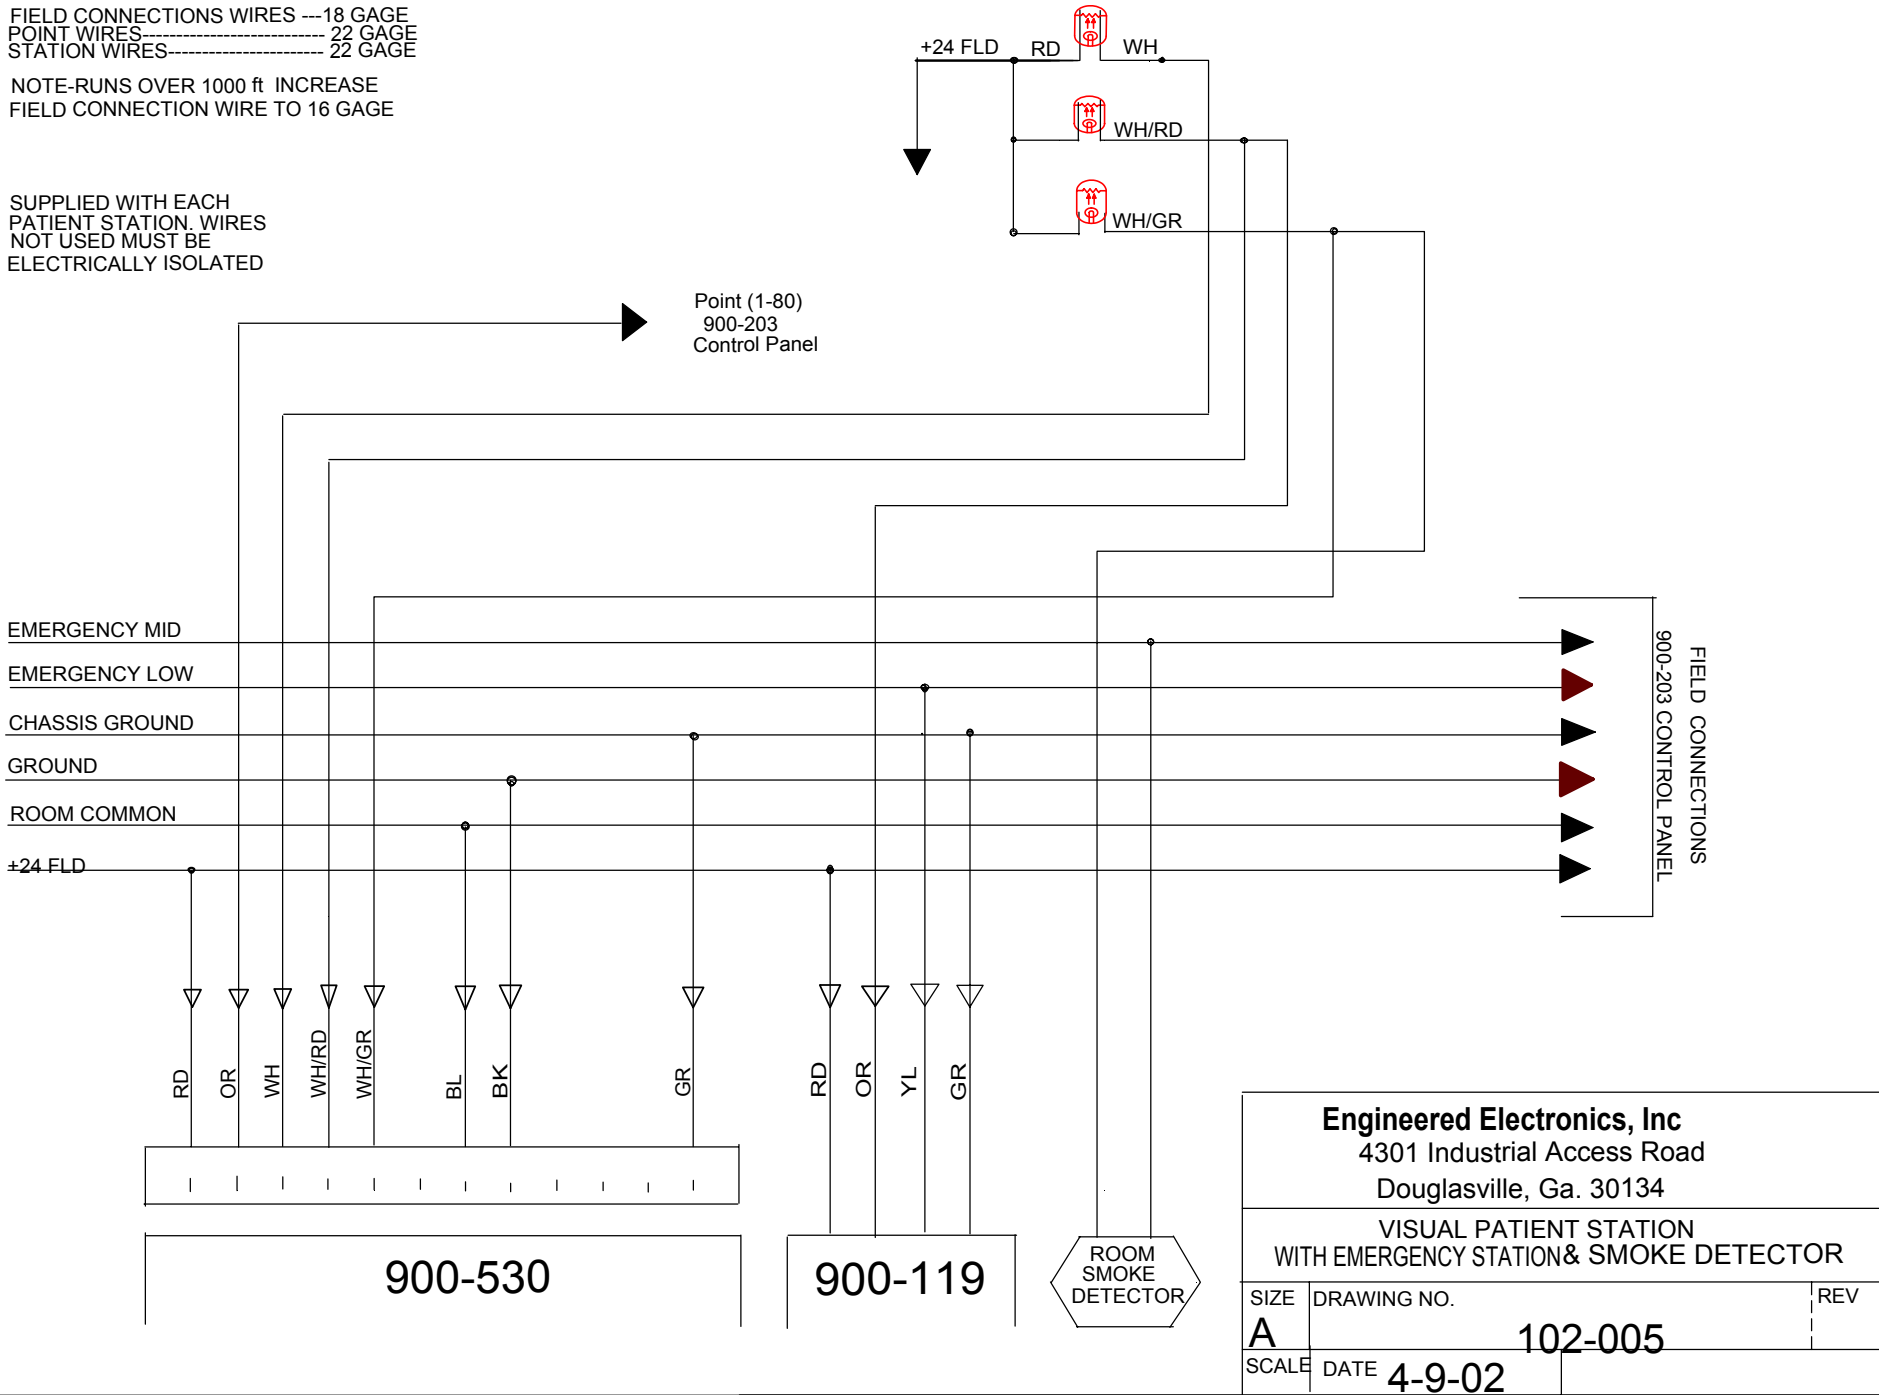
FIELD CONNECTIONS WIRES ---18 GAGE
POINT WIRES--------------------------- 22 GAGE
STATION WIRES----------------------- 22 GAGE

NOTE-RUNS OVER 1000 ft INCREASE FIELD CONNECTION WIRE TO 16 GAGE

SUPPLIED WITH EACH PATIENT STATION. WIRES NOT USED MUST BE ELECTRICALLY ISOLATED

+24 FLD
RD
WH
WH/RD
WH/GR

Point (1-80)
900-203
Control Panel

EMERGENCY MID
EMERGENCY LOW
CHASSIS GROUND
GROUND
ROOM COMMON
+24 FLD

900-203 CONTROL PANEL
FIELD CONNECTIONS

RD
OR
WH
WH/RD
WH/GR
BL
BK
GR
RD
OR
YL
GR

900-530
900-119
ROOM SMOKE DETECTOR

Engineered Electronics, Inc
4301 Industrial Access Road
Douglasville, Ga. 30134
VISUAL PATIENT STATION
WITH EMERGENCY STATION & SMOKE DETECTOR

| SIZE | DRAWING NO. | REV |
|---|---|---|
| A | 102-005 | |
| SCALE | DATE 4-9-02 | |